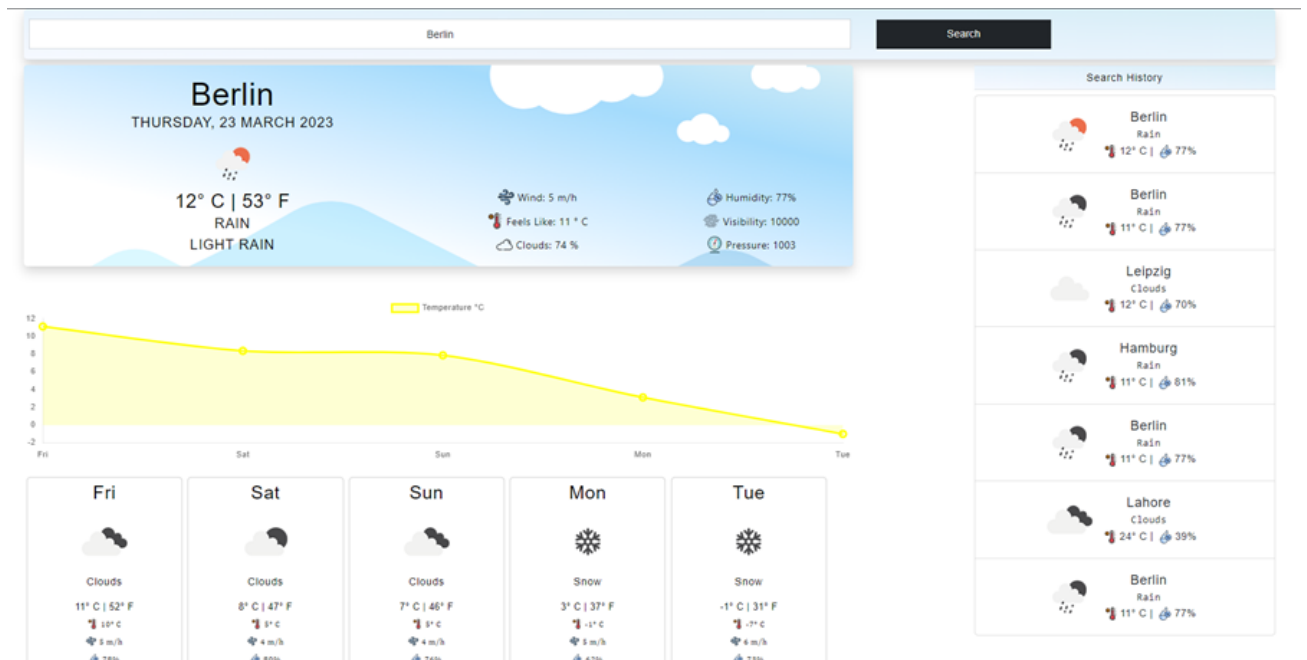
Berlin

Search

Berlin
THURSDAY, 23 MARCH 2023

12° C | 53° F
RAIN
LIGHT RAIN

Wind: 5 m/h
Feels Like: 11 ° C
Clouds: 74 %

Humidity: 77%
Visibility: 10000
Pressure: 1003

Temperature °C

12
10
8
6
4
2
0
-2

Fri Sat Sun Mon Tue

Fri
Clouds
11° C | 52° F
10° C
5 m/h
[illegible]

Sat
Clouds
8° C | 47° F
5° C
4 m/h
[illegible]

Sun
Clouds
7° C | 46° F
5° C
4 m/h
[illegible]

Mon
Snow
3° C | 37° F
-1° C
5 m/h
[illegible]

Tue
Snow
-1° C | 31° F
-7° C
6 m/h
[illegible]

Search History

Berlin
Rain
12° C | 77%

Berlin
Rain
11° C | 77%

Leipzig
Clouds
12° C | 70%

Hamburg
Rain
11° C | 81%

Berlin
Rain
11° C | 77%

Lahore
Clouds
24° C | 39%

Berlin
Rain
11° C | 77%